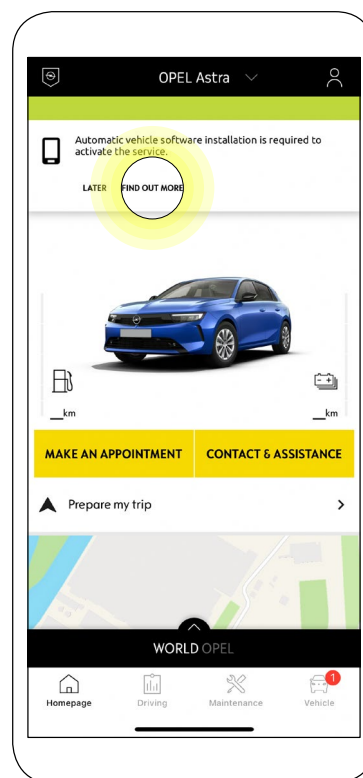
OPEL Astra

Automatic vehicle software installation is required to activate the service.

LATER FIND OUT MORE

__km

__km

MAKE AN APPOINTMENT

CONTACT & ASSISTANCE

Prepare my trip

WORLD OPEL

Homepage

Driving

Maintenance

1

Vehicle